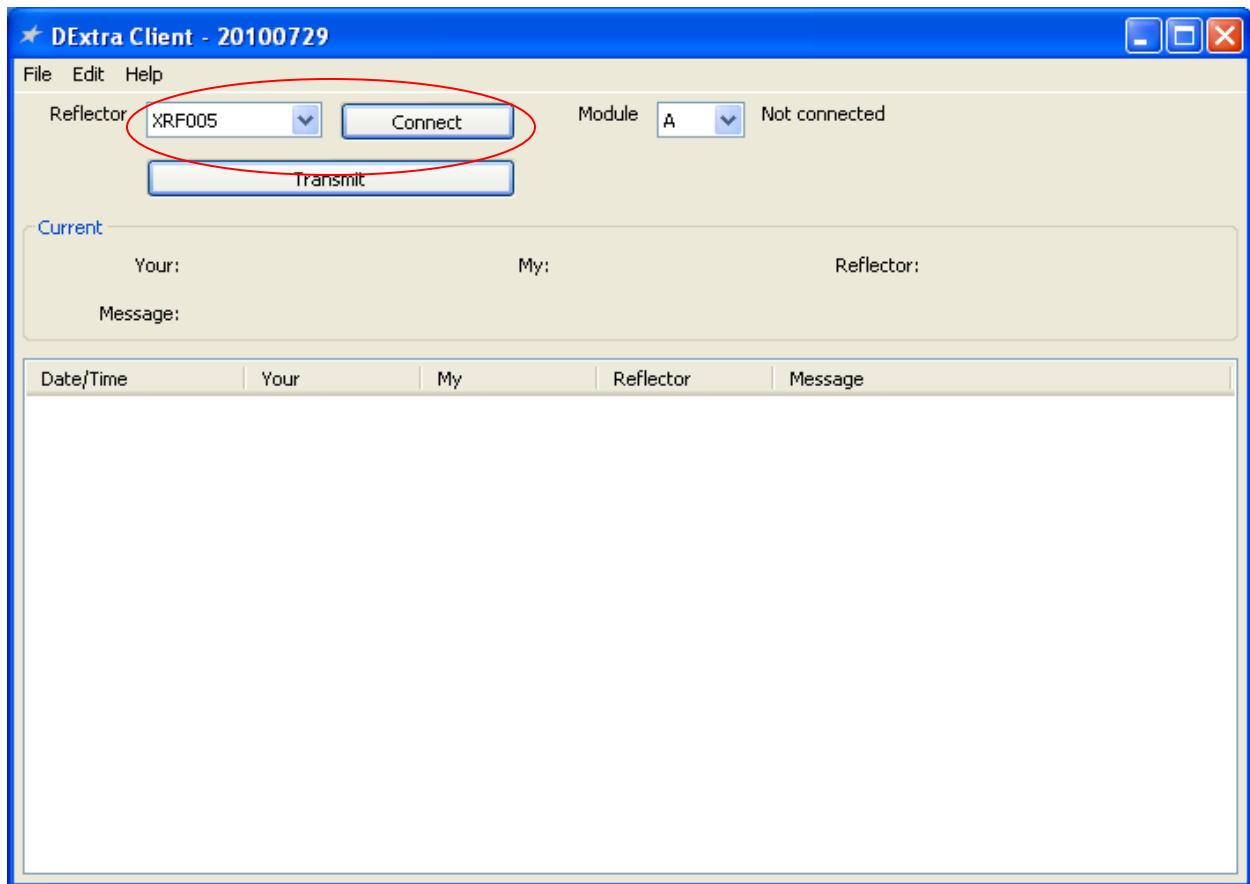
DExtra Client - 20100729

File Edit Help

Reflector XRF005 Connect Module A Not connected

Transmit

Current

Your: My: Reflector:

Message:

| Date/Time | Your | My | Reflector | Message |
|---|---|---|---|---|